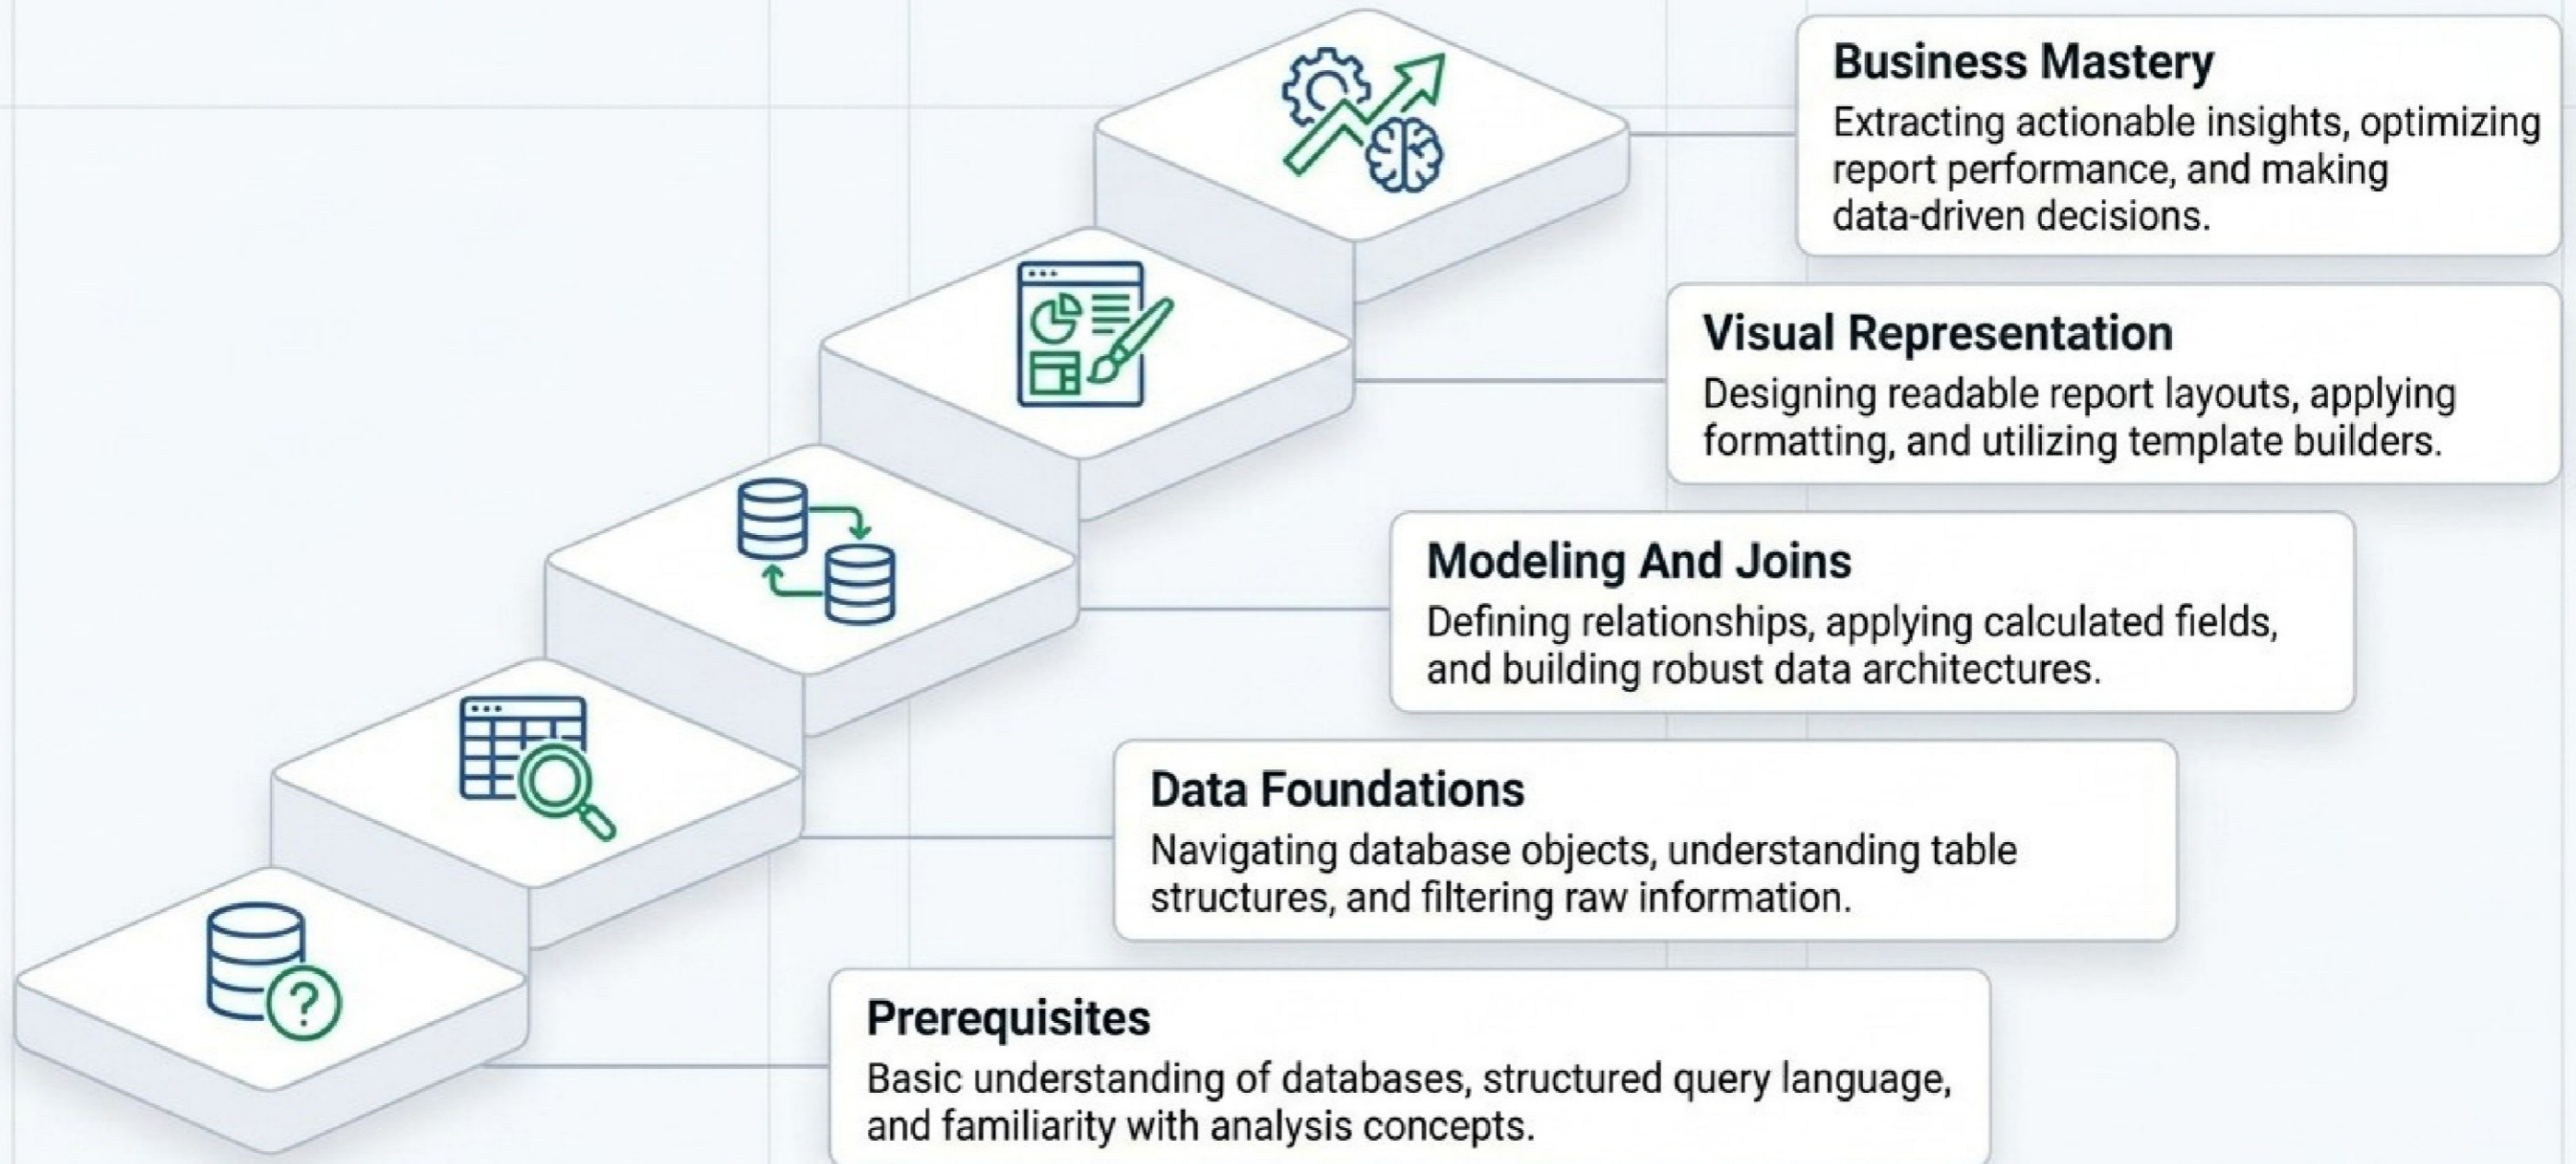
Business Mastery
Extracting actionable insights, optimizing report performance, and making data-driven decisions.

Visual Representation
Designing readable report layouts, applying formatting, and utilizing template builders.

Modeling And Joins
Defining relationships, applying calculated fields, and building robust data architectures.

Data Foundations
Navigating database objects, understanding table structures, and filtering raw information.

Prerequisites
Basic understanding of databases, structured query language, and familiarity with analysis concepts.